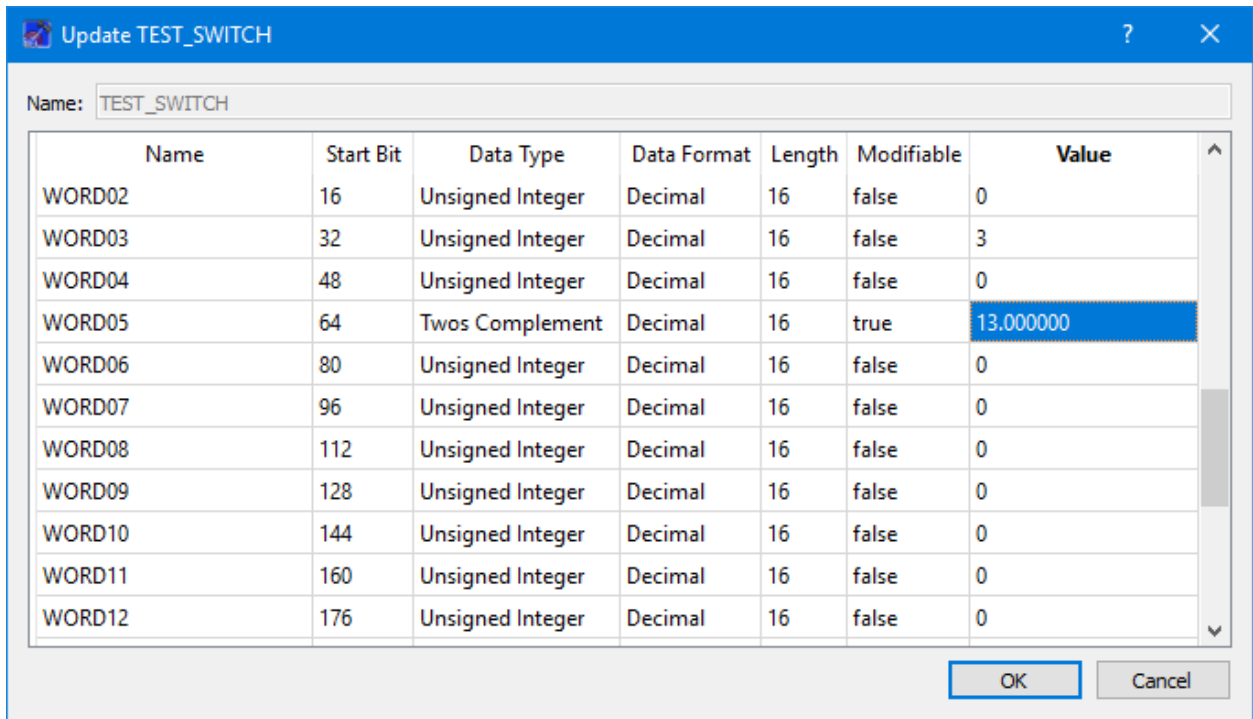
Update TEST_SWITCH

?

Name: TEST_SWITCH

| Name | Start Bit | Data Type | Data Format | Length | Modifiable | Value |
|---|---|---|---|---|---|---|
| WORD02 | 16 | Unsigned Integer | Decimal | 16 | false | 0 |
| WORD03 | 32 | Unsigned Integer | Decimal | 16 | false | 3 |
| WORD04 | 48 | Unsigned Integer | Decimal | 16 | false | 0 |
| WORD05 | 64 | Twos Complement | Decimal | 16 | true | 13.000000 |
| WORD06 | 80 | Unsigned Integer | Decimal | 16 | false | 0 |
| WORD07 | 96 | Unsigned Integer | Decimal | 16 | false | 0 |
| WORD08 | 112 | Unsigned Integer | Decimal | 16 | false | 0 |
| WORD09 | 128 | Unsigned Integer | Decimal | 16 | false | 0 |
| WORD10 | 144 | Unsigned Integer | Decimal | 16 | false | 0 |
| WORD11 | 160 | Unsigned Integer | Decimal | 16 | false | 0 |
| WORD12 | 176 | Unsigned Integer | Decimal | 16 | false | 0 |

OK

Cancel